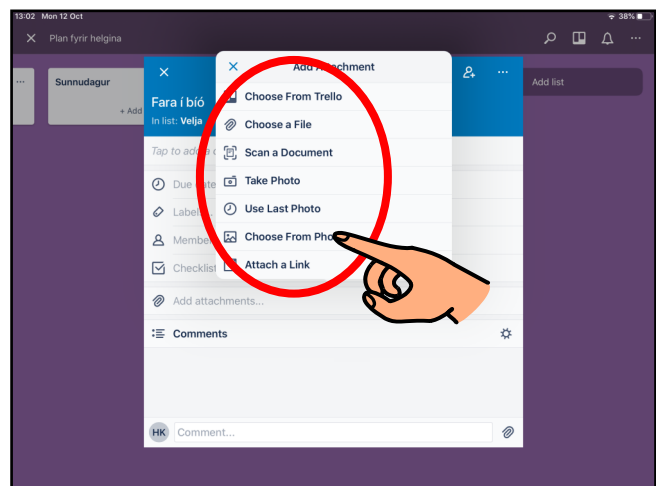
13:02 Mon 12 Oct

38%

Plan fyrir helgina

Sunnudagur

+ Add

Add list

Fara í bíó

In list: Velja

Tap to add a

Due date

Labels

Members

Checklist

Add attachments...

Comments

HK Comment...

Add Attachment

Choose From Trello

Choose a File

Scan a Document

Take Photo

Use Last Photo

Choose From Photos

Attach a Link